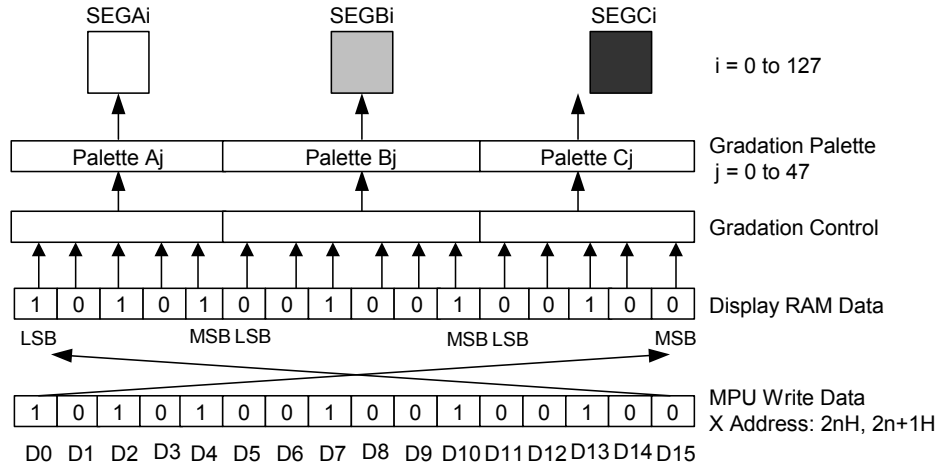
SEGAi SEGBi SEGCi

i = 0 to 127

Palette Aj | Palette Bj | Palette Cj

Gradation Palette
j = 0 to 47

Gradation Control

| 1 | 0 | 1 | 0 | 1 | 0 | 0 | 1 | 0 | 0 | 1 | 0 | 0 | 1 | 0 | 0 |
|---|---|---|---|---|---|---|---|---|---|---|---|---|---|---|---|

Display RAM Data

LSB MSB LSB MSB LSB MSB

| 1 | 0 | 1 | 0 | 1 | 0 | 0 | 1 | 0 | 0 | 1 | 0 | 0 | 1 | 0 | 0 |
|---|---|---|---|---|---|---|---|---|---|---|---|---|---|---|---|

MPU Write Data
X Address: 2nH, 2n+1H

D0 D1 D2 D3 D4 D5 D6 D7 D8 D9 D10 D11 D12 D13 D14 D15